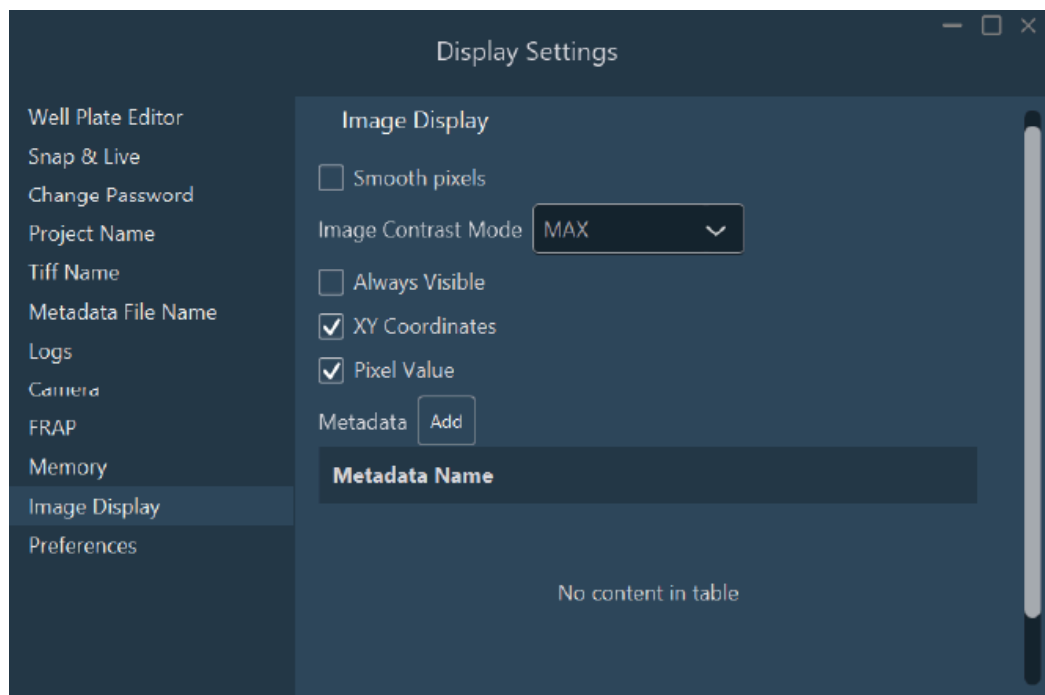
Display Settings

Well Plate Editor
Snap & Live
Change Password
Project Name
Tiff Name
Metadata File Name
Logs
Camera
FRAP
Memory
Image Display
Preferences

Image Display

Smooth pixels

Image Contrast Mode MAX

Always Visible

XY Coordinates

Pixel Value

Metadata Add

| Metadata Name |
|---|

No content in table